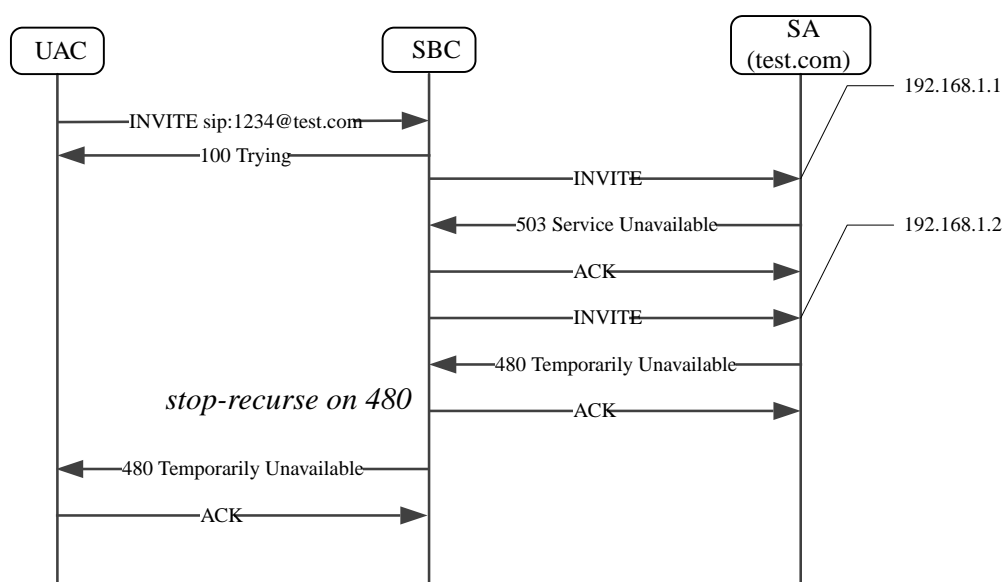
UAC

SBC

SA
(test.com)

192.168.1.1

INVITE sip:1234@test.com

100 Trying

INVITE

503 Service Unavailable

192.168.1.2

ACK

INVITE

480 Temporarily Unavailable

stop-recurse on 480

ACK

480 Temporarily Unavailable

ACK